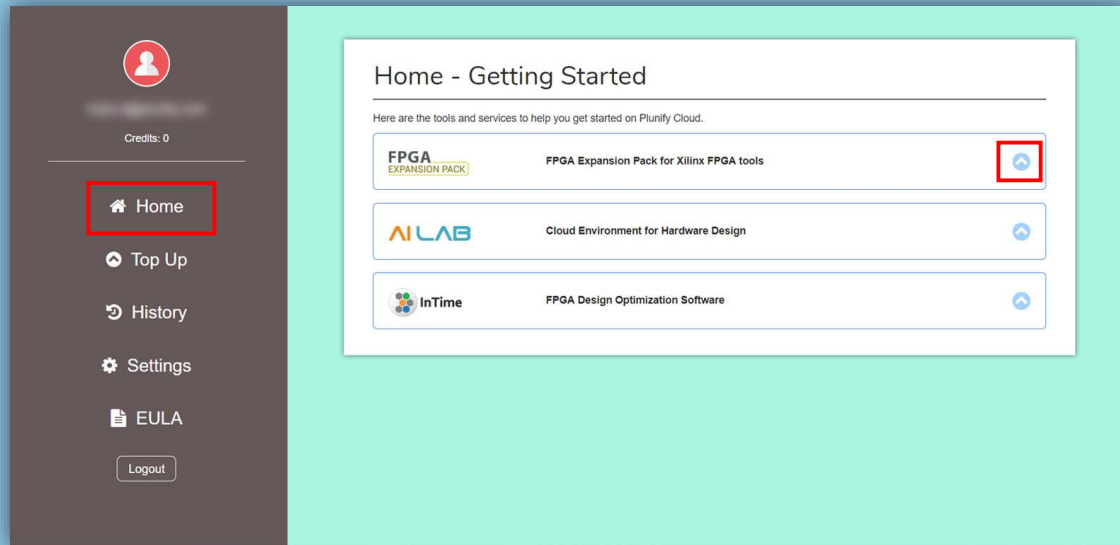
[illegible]

Credits: 0

Home

Top Up

History

Settings

EULA

Logout

Home - Getting Started

Here are the tools and services to help you get started on Plunify Cloud.

FPGA EXPANSION PACK

FPGA Expansion Pack for Xilinx FPGA tools

AI LAB

Cloud Environment for Hardware Design

InTime

FPGA Design Optimization Software